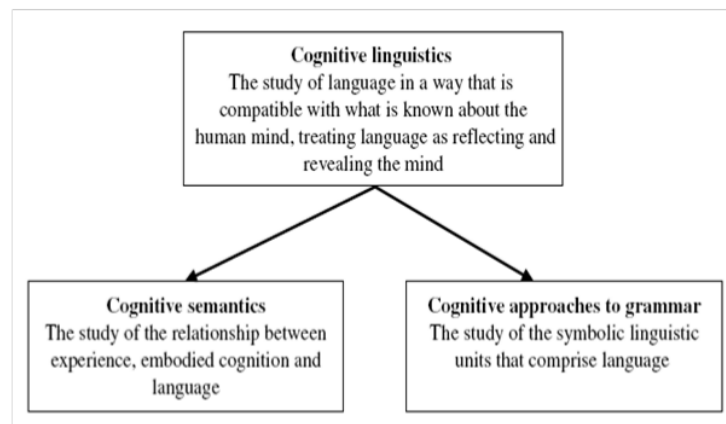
Cognitive linguistics
The study of language in a way that is compatible with what is known about the human mind, treating language as reflecting and revealing the mind

Cognitive semantics
The study of the relationship between experience, embodied cognition and language

Cognitive approaches to grammar
The study of the symbolic linguistic units that comprise language